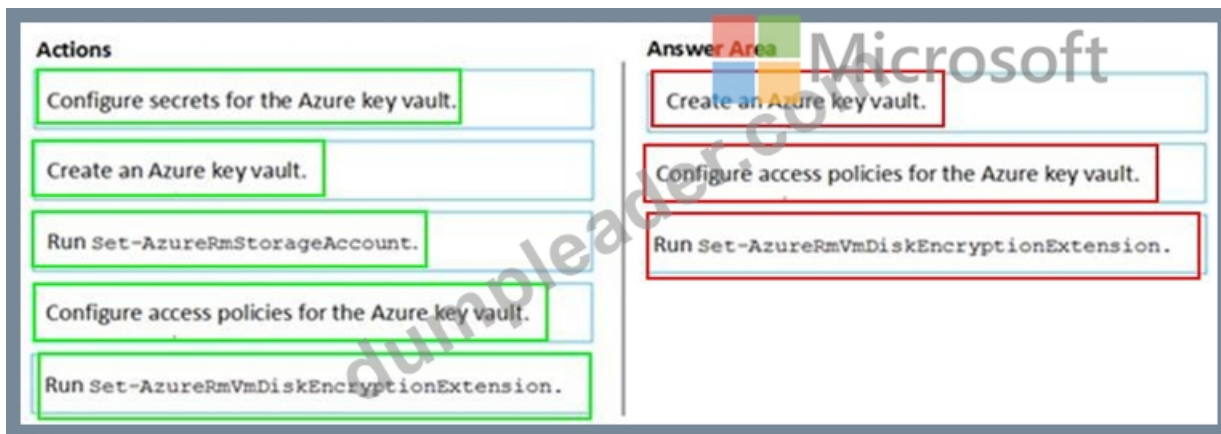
Actions

Configure secrets for the Azure key vault.

Create an Azure key vault.

Run Set-AzureRmStorageAccount.

Configure access policies for the Azure key vault.

Run Set-AzureRmVmDiskEncryptionExtension.

Answer Area

Create an Azure key vault.

Configure access policies for the Azure key vault.

Run Set-AzureRmVmDiskEncryptionExtension.

Microsoft

dumpleader.com